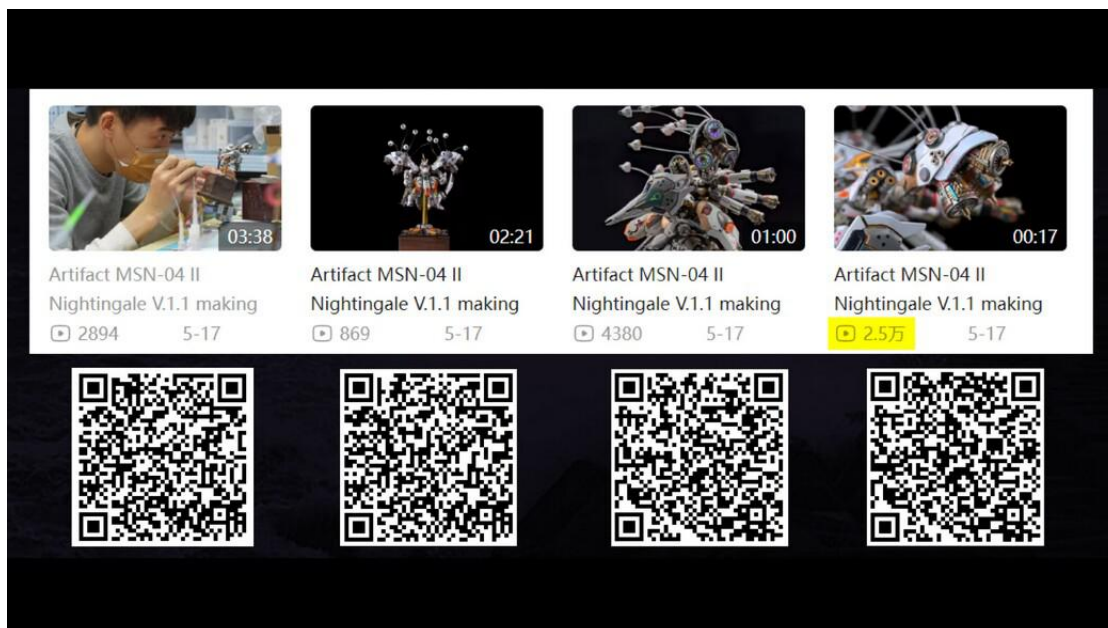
03:38
Artifact MSN-04 II Nightingale V.1.1 making
2894 5-17

02:21
Artifact MSN-04 II Nightingale V.1.1 making
869 5-17

01:00
Artifact MSN-04 II Nightingale V.1.1 making
4380 5-17

00:17
Artifact MSN-04 II Nightingale V.1.1 making
2.5万 5-17